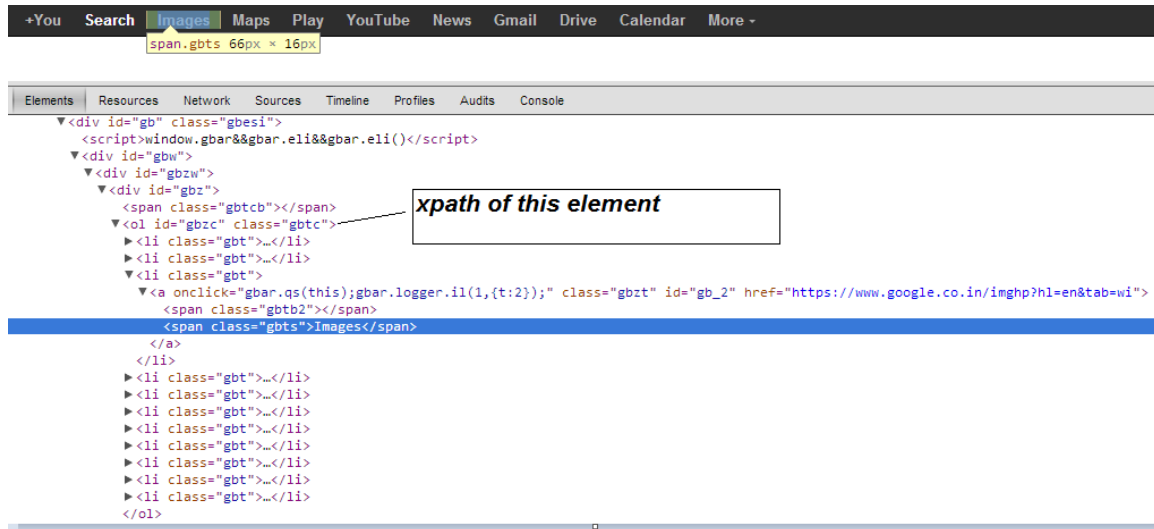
+You Search Images Maps Play YouTube News Gmail Drive Calendar More ▾

span.gbts 66px × 16px

Elements Resources Network Sources Timeline Profiles Audits Console

▼<div id="gb" class="gbesi">
<script>window.gbar&&gbar.eli&&gbar.eli()</script>
▼<div id="gbw">
▼<div id="gbzw">
▼<div id="gbz">
<span class="gbtcb"></span>
▼<ol id="gbzc" class="gbtc">
▶<li class="gbt">…</li>
▶<li class="gbt">…</li>
▼<li class="gbt">
▼<a onclick="gbar.qs(this);gbar.logger.il(1,{t:2});" class="gbzt" id="gb_2" href="https://www.google.co.in/imghp?hl=en&tab=wi">
<span class="gbtb2"></span>
<span class="gbts">Images</span>
</a>
</li>
▶<li class="gbt">…</li>
▶<li class="gbt">…</li>
▶<li class="gbt">…</li>
▶<li class="gbt">…</li>
▶<li class="gbt">…</li>
▶<li class="gbt">…</li>
▶<li class="gbt">…</li>
▶<li class="gbt">…</li>
</ol>

xpath of this element